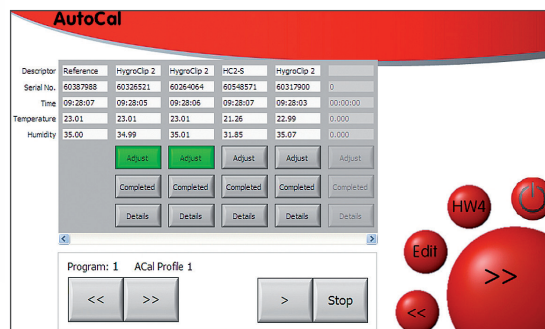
AutoCal

| Descriptor | Reference | HygroClip 2 | HygroClip 2 | HC2-S | HygroClip 2 | |
|---|---|---|---|---|---|---|
| Serial No. | 60387988 | 60326521 | 60264064 | 60548571 | 60317900 | 0 |
| Time | 09:28:07 | 09:28:05 | 09:28:06 | 09:28:07 | 09:28:03 | 00:00:00 |
| Temperature | 23.01 | 23.01 | 23.01 | 21.26 | 22.99 | 0.000 |
| Humidity | 35.00 | 34.99 | 35.01 | 31.85 | 35.07 | 0.000 |

Adjust Adjust Adjust Adjust Adjust

Completed Completed Completed Completed Completed Completed

Details Details Details Details Details Details

Program: 1 ACal Profile 1

<< >> > Stop

HW4

Edit

>>

<<